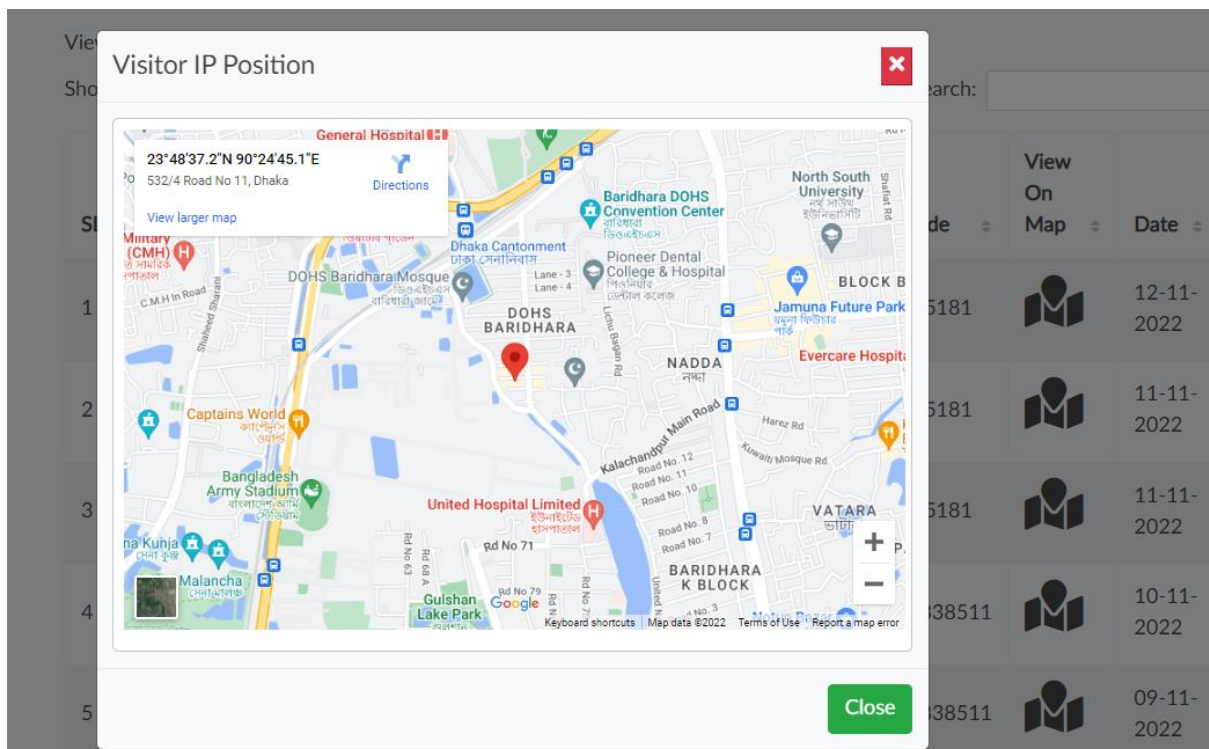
Vie
Sho
earch:

Visitor IP Position

23°48'37.2"N 90°24'45.1"E
532/4 Road No 11, Dhaka
Directions
View larger map

General Hospital
Military (CMH)
C.M.H In Road
Shaheed Sharani
DOHS Baridhara Mosque
Dhaka Cantonment
Baridhara DOHS Convention Center
Pioneer Dental College & Hospital
Lane - 3
Lane - 4
North South University
Shafiat Rd
BLOCK B
Jamuna Future Park
DOHS BARIDHARA
Lichu Bagan Rd
NADDA
Evercare Hospita
Captains World
Kalachandpur Main Road
Harez Rd
Kuwait Mosque Rd
Bangladesh Army Stadium
Road No. 12
Road No. 11
Road No. 10
United Hospital Limited
VATARA
na Kunja
Road No. 8
Road No. 7
Rd No 71
Rd No 63
Rd 68 A
Malancha
BARIDHARA K BLOCK
Gulshan Lake Park
Rd No 79
Google
Keyboard shortcuts
Map data ©2022
Terms of Use
Report a map error

Close

| Sl | de | View On Map | Date |
|---|---|---|---|
| 1 | 5181 | | 12-11-2022 |
| 2 | 5181 | | 11-11-2022 |
| 3 | 5181 | | 11-11-2022 |
| 4 | 38511 | | 10-11-2022 |
| 5 | 38511 | | 09-11-2022 |